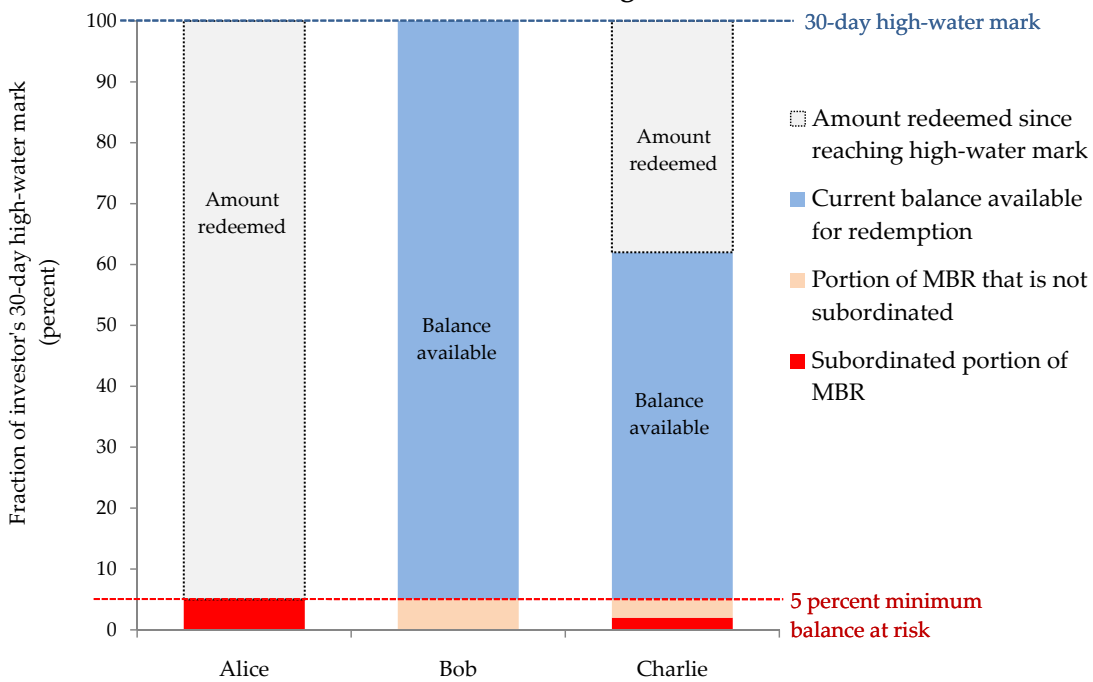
30-day high-water mark

Fraction of investor's 30-day high-water mark (percent)

100
90
80
70
60
50
40
30
20
10
0

Amount redeemed

Balance available

Amount redeemed

Balance available

5 percent minimum balance at risk

Alice
Bob
Charlie

Amount redeemed since reaching high-water mark

Current balance available for redemption

Portion of MBR that is not subordinated

Subordinated portion of MBR